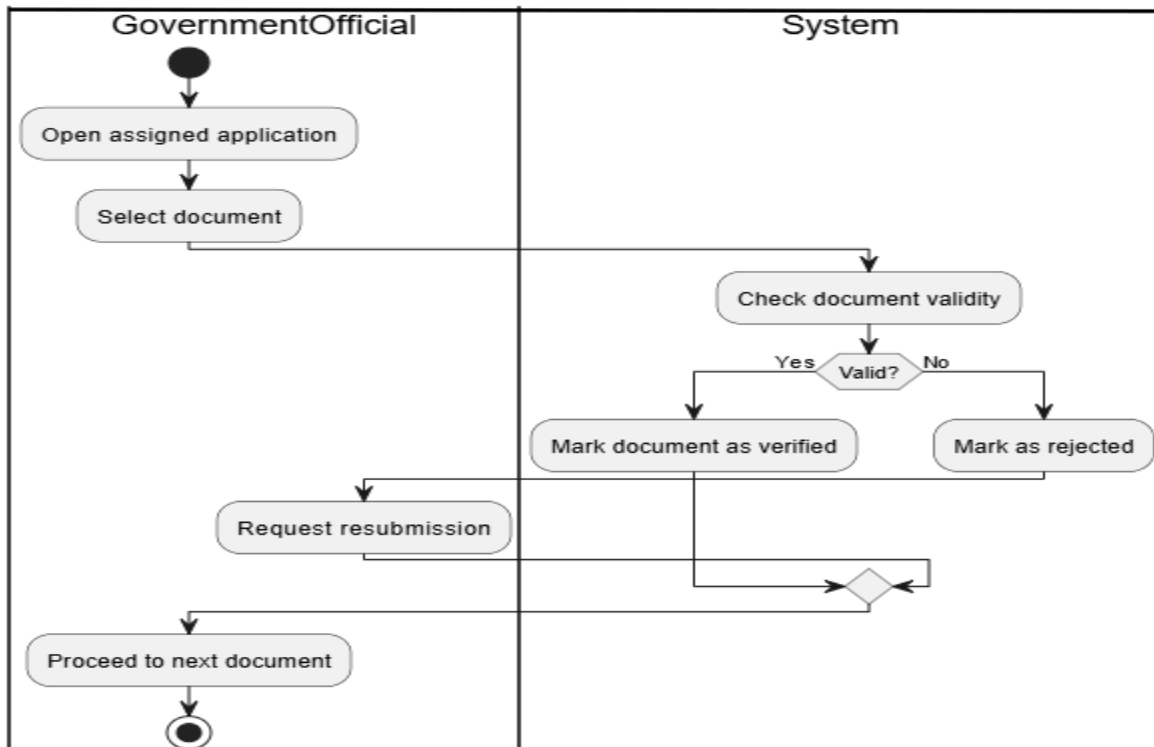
GovernmentOfficial

System

Open assigned application

Select document

Check document validity

Yes

Valid?

No

Mark document as verified

Mark as rejected

Request resubmission

Proceed to next document